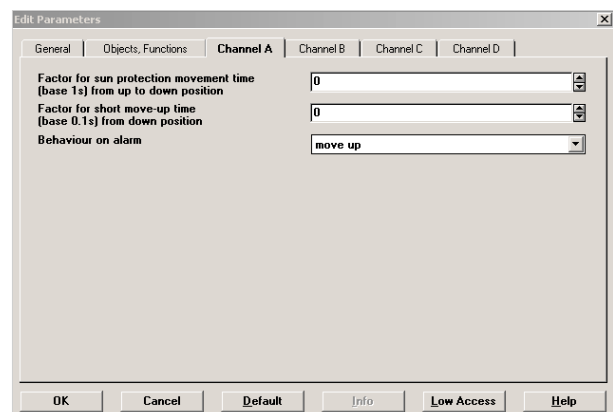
Edit Parameters

×

General | Objects, Functions | Channel A | Channel B | Channel C | Channel D

Factor for sun protection movement time (base 1s) from up to down position

0

Factor for short move-up time (base 0.1s) from down position

0

Behaviour on alarm

move up

OK | Cancel | Default | Info | Low Access | Help